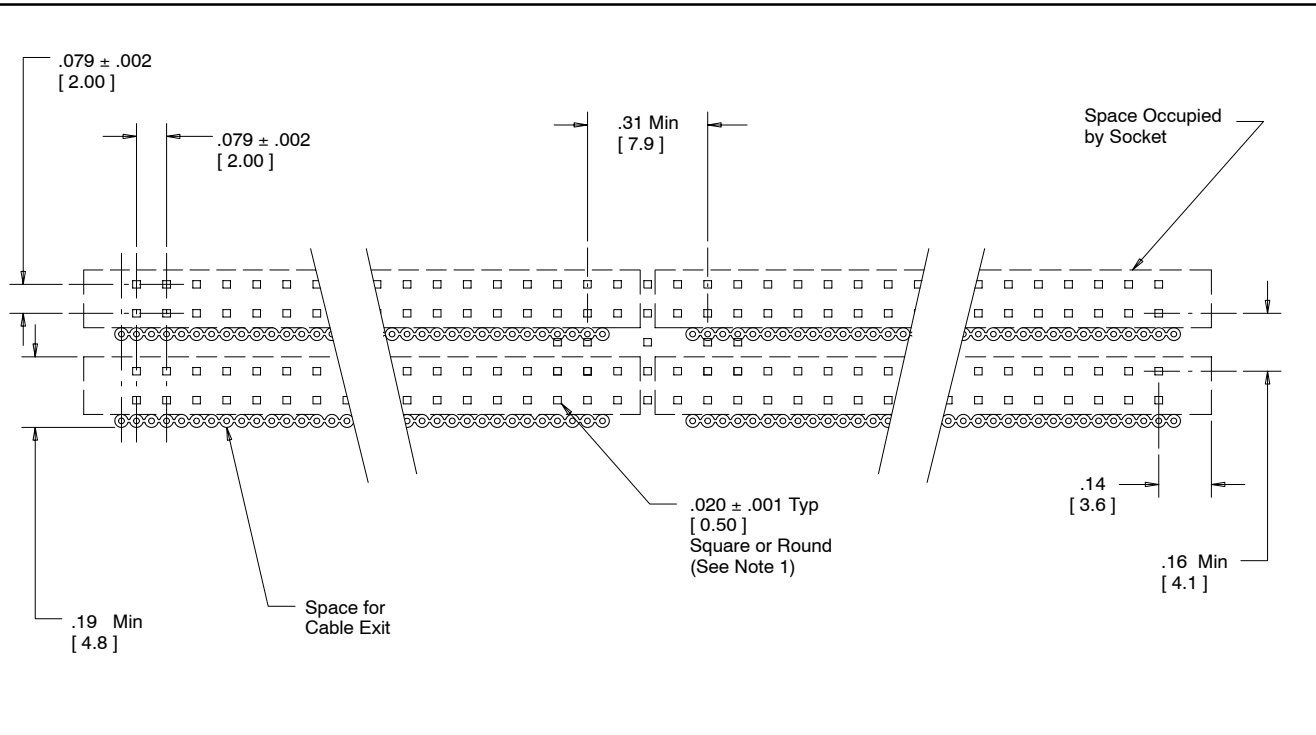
.079 ± .002
[ 2.00 ]

.079 ± .002
[ 2.00 ]

.31 Min
[ 7.9 ]

Space Occupied
by Socket

.020 ± .001 Typ
[ 0.50 ]
Square or Round
(See Note 1)

.14
[ 3.6 ]

.16 Min
[ 4.1 ]

.19 Min
[ 4.8 ]

Space for
Cable Exit